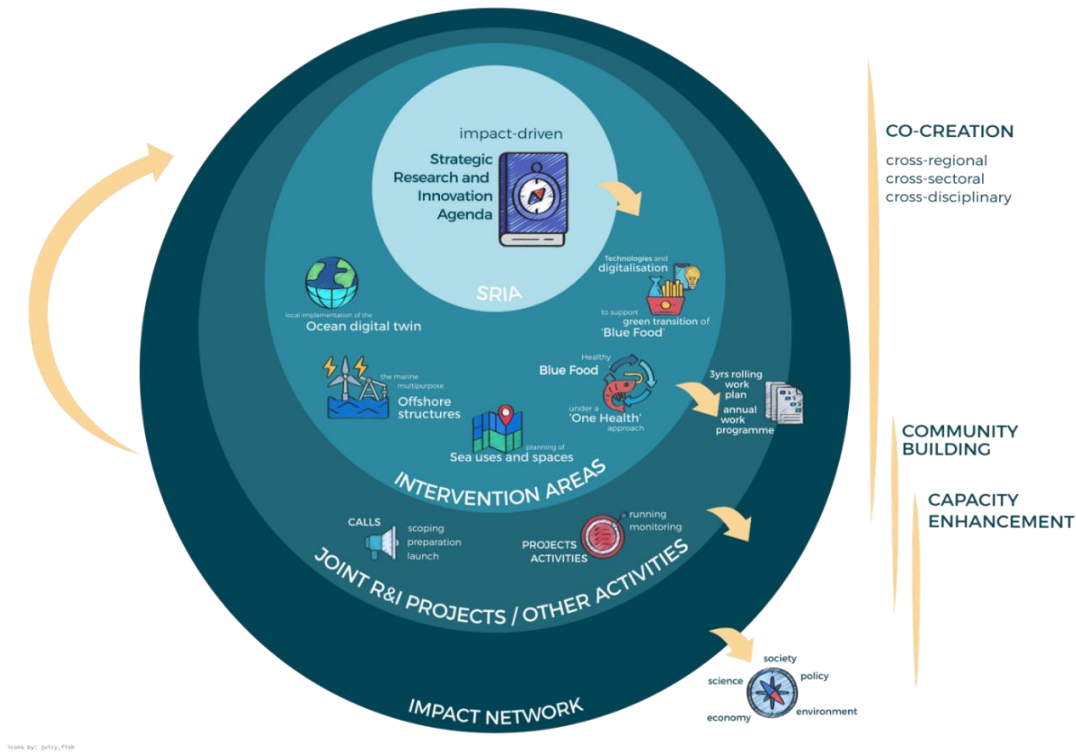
impact-driven

Strategic Research and Innovation Agenda

SRIA

Technologies and digitalisation

to support green transition of 'Blue Food'

local implementation of the Ocean digital twin

the marine multipurpose Offshore structures

Healthy Blue Food under a 'One Health' approach

3yrs rolling work plan

annual work programme

planning of Sea uses and spaces

INTERVENTION AREAS

CALLS scoping preparation launch

running monitoring PROJECTS ACTIVITIES

JOINT R&I PROJECTS / OTHER ACTIVITIES

IMPACT NETWORK

society policy science environment economy

CO-CREATION

cross-regional
cross-sectoral
cross-disciplinary

COMMUNITY BUILDING

CAPACITY ENHANCEMENT

Icons by: Juicy_Fish